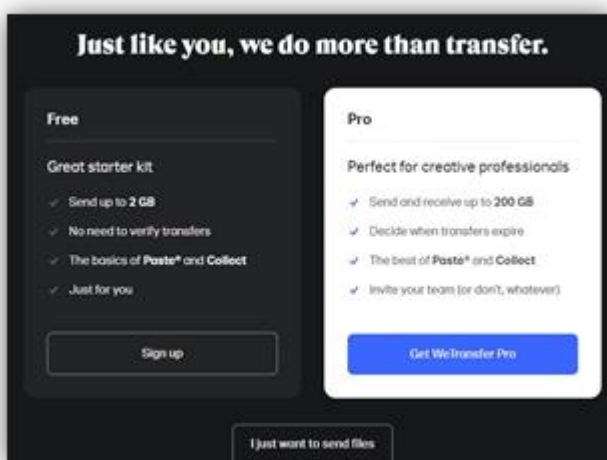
Just like you, we do more than transfer.

Free

Great starter kit

Send up to 2 GB

No need to verify transfers

The basics of Paste® and Collect

Just for you

Sign up

Pro

Perfect for creative professionals

Send and receive up to 200 GB

Decide when transfers expire

The best of Paste® and Collect

Invite your team (or don't, whatever)

Get WeTransfer Pro

I just want to send files